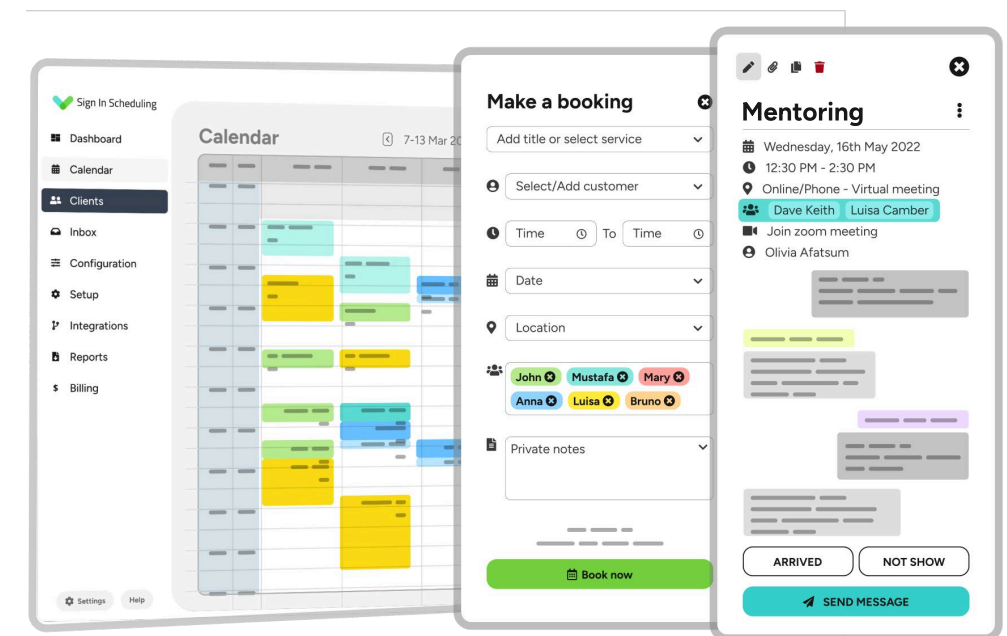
Sign In Scheduling

Dashboard
Calendar
Clients
Inbox
Configuration
Setup
Integrations
Reports
Billing

Settings
Help

Calendar
7-13 Mar 20

Make a booking
Add title or select service
Select/Add customer
Time
To
Time
Date
Location
John
Mustafa
Mary
Anna
Luisa
Bruno
Private notes
Book now

Mentoring
Wednesday, 16th May 2022
12:30 PM - 2:30 PM
Online/Phone - Virtual meeting
Dave Keith
Luisa Camber
Join zoom meeting
Olivia Afatsum

ARRIVED
NOT SHOW
SEND MESSAGE